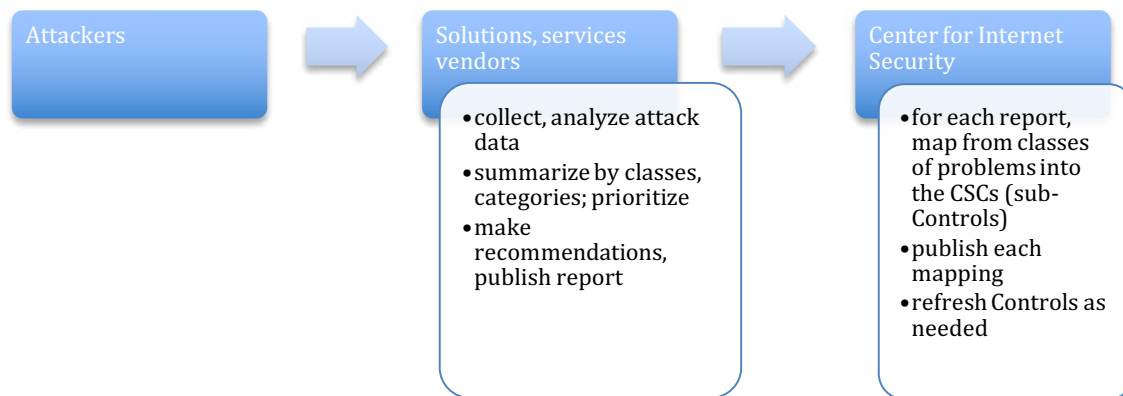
Attackers

Solutions, services vendors

- collect, analyze attack data
- summarize by classes, categories; prioritize
- make recommendations, publish report

Center for Internet Security

- for each report, map from classes of problems into the CSCs (sub-Controls)
- publish each mapping
- refresh Controls as needed